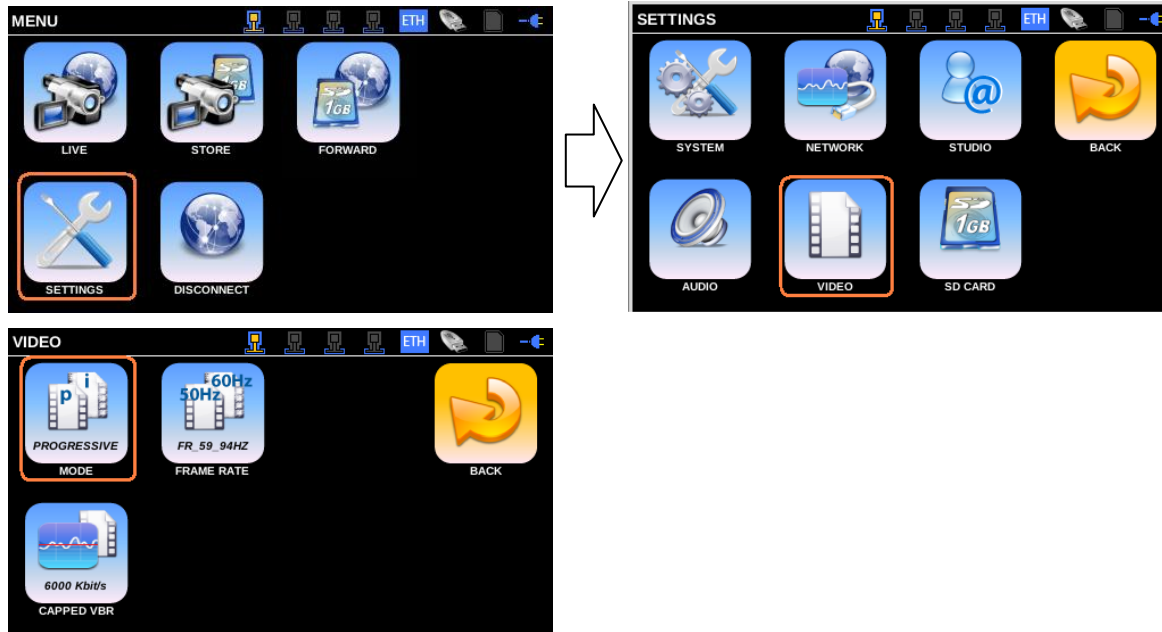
MENU ETH

1GB

LIVE

STORE

FORWARD

SETTINGS

DISCONNECT

SETTINGS ETH

SYSTEM

NETWORK

STUDIO

BACK

AUDIO

VIDEO

1GB

SD CARD

VIDEO ETH

p i

PROGRESSIVE

MODE

60Hz 50Hz

FR_59_94HZ

FRAME RATE

BACK

6000 Kbit/s

CAPPED VBR